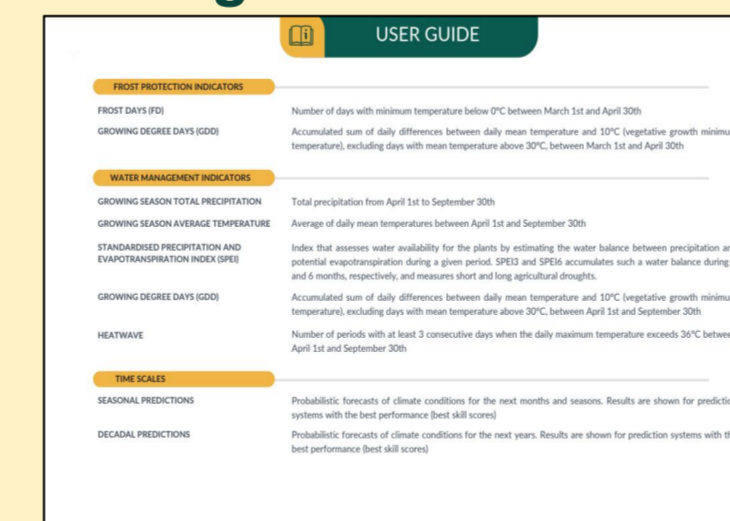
USER GUIDE

FROST PROTECTION INDICATORS

FROST DAYS (FD)
Number of days with minimum temperature below 0°C between March 1st and April 30th

GROWING DEGREE DAYS (GDD)
Accumulated sum of daily differences between daily mean temperature and 10°C (vegetative growth minimu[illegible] temperature), excluding days with mean temperature above 30°C, between March 1st and April 30th

WATER MANAGEMENT INDICATORS

GROWING SEASON TOTAL PRECIPITATION
Total precipitation from April 1st to September 30th

GROWING SEASON AVERAGE TEMPERATURE
Average of daily mean temperatures between April 1st and September 30th

STANDARDISED PRECIPITATION AND EVAPOTRANSPIRATION INDEX (SPEI)
Index that assesses water availability for the plants by estimating the water balance between precipitation a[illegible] potential evapotranspiration during a given period. SPEI3 and SPEI6 accumulates such a water balance during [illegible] and 6 months, respectively, and measures short and long agricultural droughts.

GROWING DEGREE DAYS (GDD)
Accumulated sum of daily differences between daily mean temperature and 10°C (vegetative growth minimu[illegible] temperature), excluding days with mean temperature above 30°C, between April 1st and September 30th

HEATWAVE
Number of periods with at least 3 consecutive days when the daily maximum temperature exceeds 36°C betwe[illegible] April 1st and September 30th

TIME SCALES

SEASONAL PREDICTIONS
Probabilistic forecasts of climate conditions for the next months and seasons. Results are shown for predicti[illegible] systems with the best performance (best skill scores)

DECADAL PREDICTIONS
Probabilistic forecasts of climate conditions for the next years. Results are shown for prediction systems with t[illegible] best performance (best skill scores)